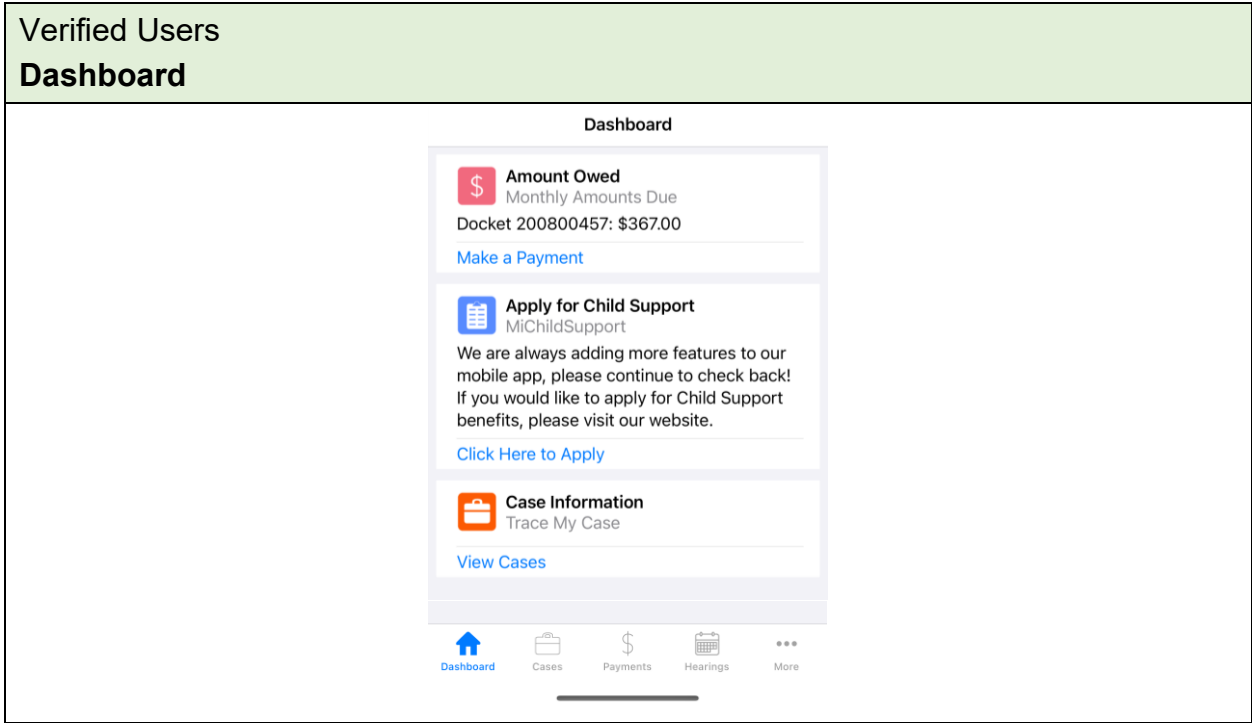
Verified Users
**Dashboard**

Dashboard

$
Amount Owed
Monthly Amounts Due
Docket 200800457: $367.00
Make a Payment

Apply for Child Support
MiChildSupport
We are always adding more features to our mobile app, please continue to check back! If you would like to apply for Child Support benefits, please visit our website.
Click Here to Apply

Case Information
Trace My Case
View Cases

Dashboard Cases $ Payments Hearings ••• More